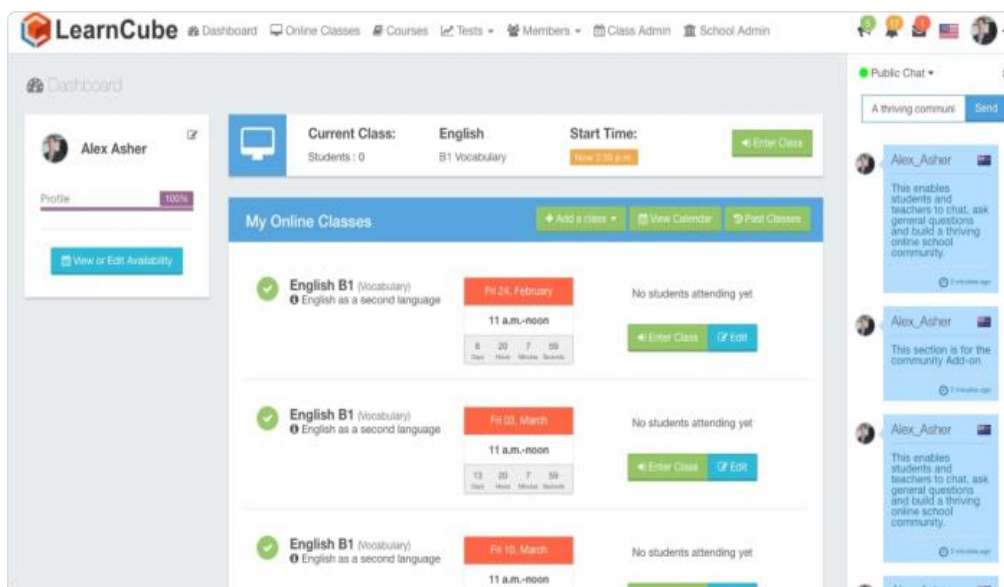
LearnCube Dashboard Online Classes Courses Tests Members Class Admin School Admin

Dashboard

Alex Asher

Profile 100%

View or Edit Availability

Current Class: Students : 0

English B1 Vocabulary

Start Time: Now 2:30 p.m.

Enter Class

My Online Classes

Add a class View Calendar Past Classes

English B1 (Vocabulary)
English as a second language

Fri 24, February
11 a.m.-noon
6 Days 20 Hours 7 Minutes 59 Seconds

No students attending yet

Enter Class Edit

English B1 (Vocabulary)
English as a second language

Fri 03, March
11 a.m.-noon
13 Days 20 Hours 7 Minutes 59 Seconds

No students attending yet

Enter Class Edit

English B1 (Vocabulary)
English as a second language

Fri 10, March
11 a.m.-noon

No students attending yet

Public Chat

A thriving communi Send

Alex_Asher
This enables students and teachers to chat, ask general questions and build a thriving online school community.
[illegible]

Alex_Asher
This section is for the community Add-on.
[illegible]

Alex_Asher
This enables students and teachers to chat, ask general questions and build a thriving online school community.
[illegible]